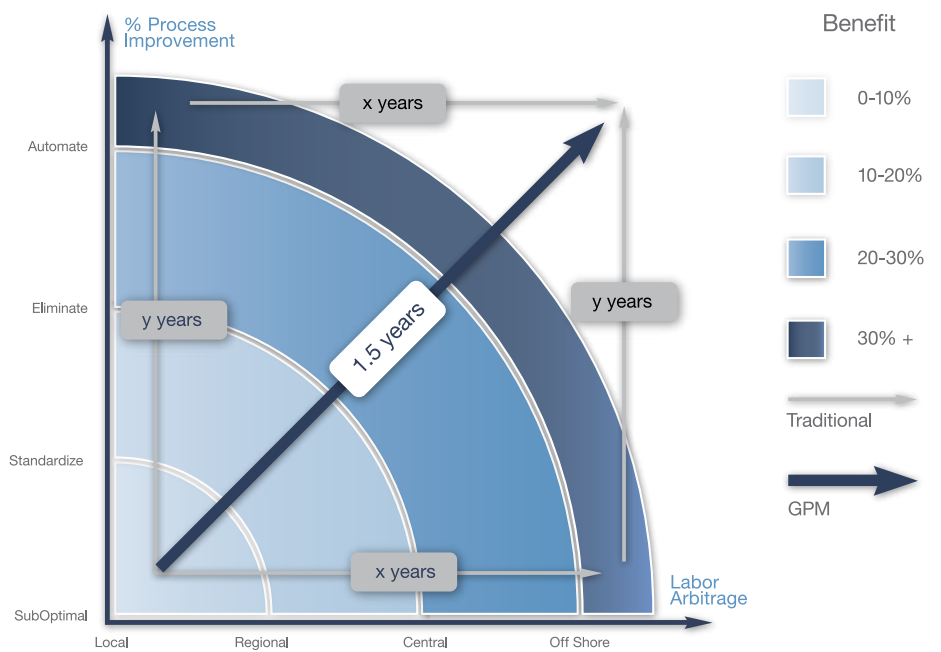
% Process Improvement

Benefit

x years

Automate

0-10%

10-20%

Eliminate

y years

y years

20-30%

1.5 years

30% +

Traditional

Standardize

GPM

x years

Labor Arbitrage

SubOptimal

Local

Regional

Central

Off Shore